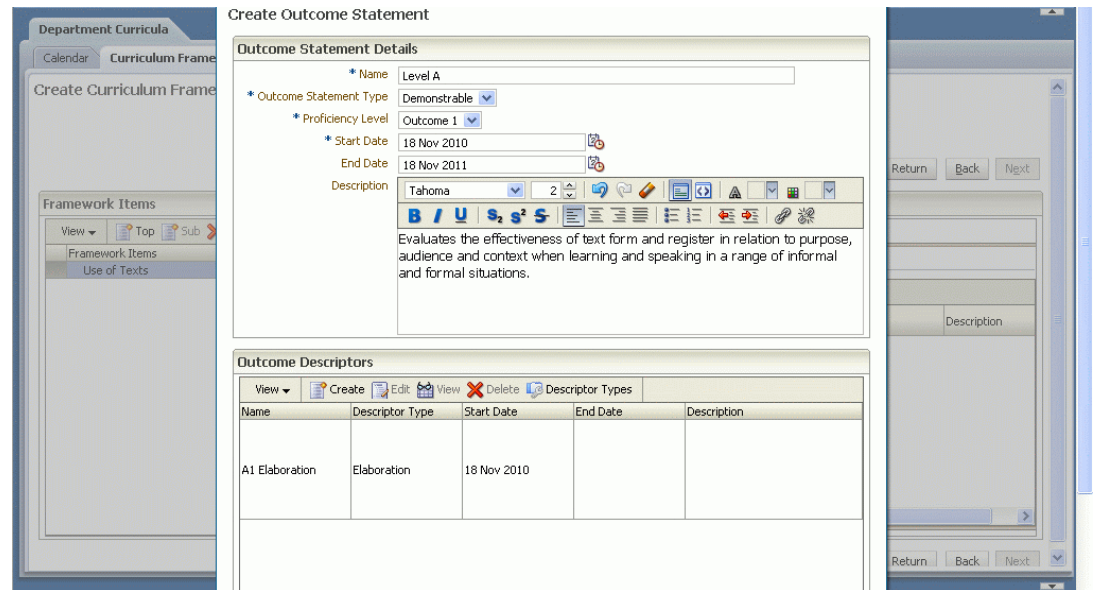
Department Curricula

Calendar | Curriculum Frame

Create Curriculum Frame

Framework Items

View | Top | Sub

Framework Items

Use of Texts

Create Outcome Statement

Outcome Statement Details

* Name Level A

* Outcome Statement Type Demonstrable

* Proficiency Level Outcome 1

* Start Date 18 Nov 2010

End Date 18 Nov 2011

Description Tahoma 2

B I U S S S

Evaluates the effectiveness of text form and register in relation to purpose, audience and context when learning and speaking in a range of informal and formal situations.

Outcome Descriptors

View | Create | Edit | View | Delete | Descriptor Types

| Name | Descriptor Type | Start Date | End Date | Description |
|---|---|---|---|---|
| A1 Elaboration | Elaboration | 18 Nov 2010 | | |

Return | Back | Next

Description

Return | Back | Next